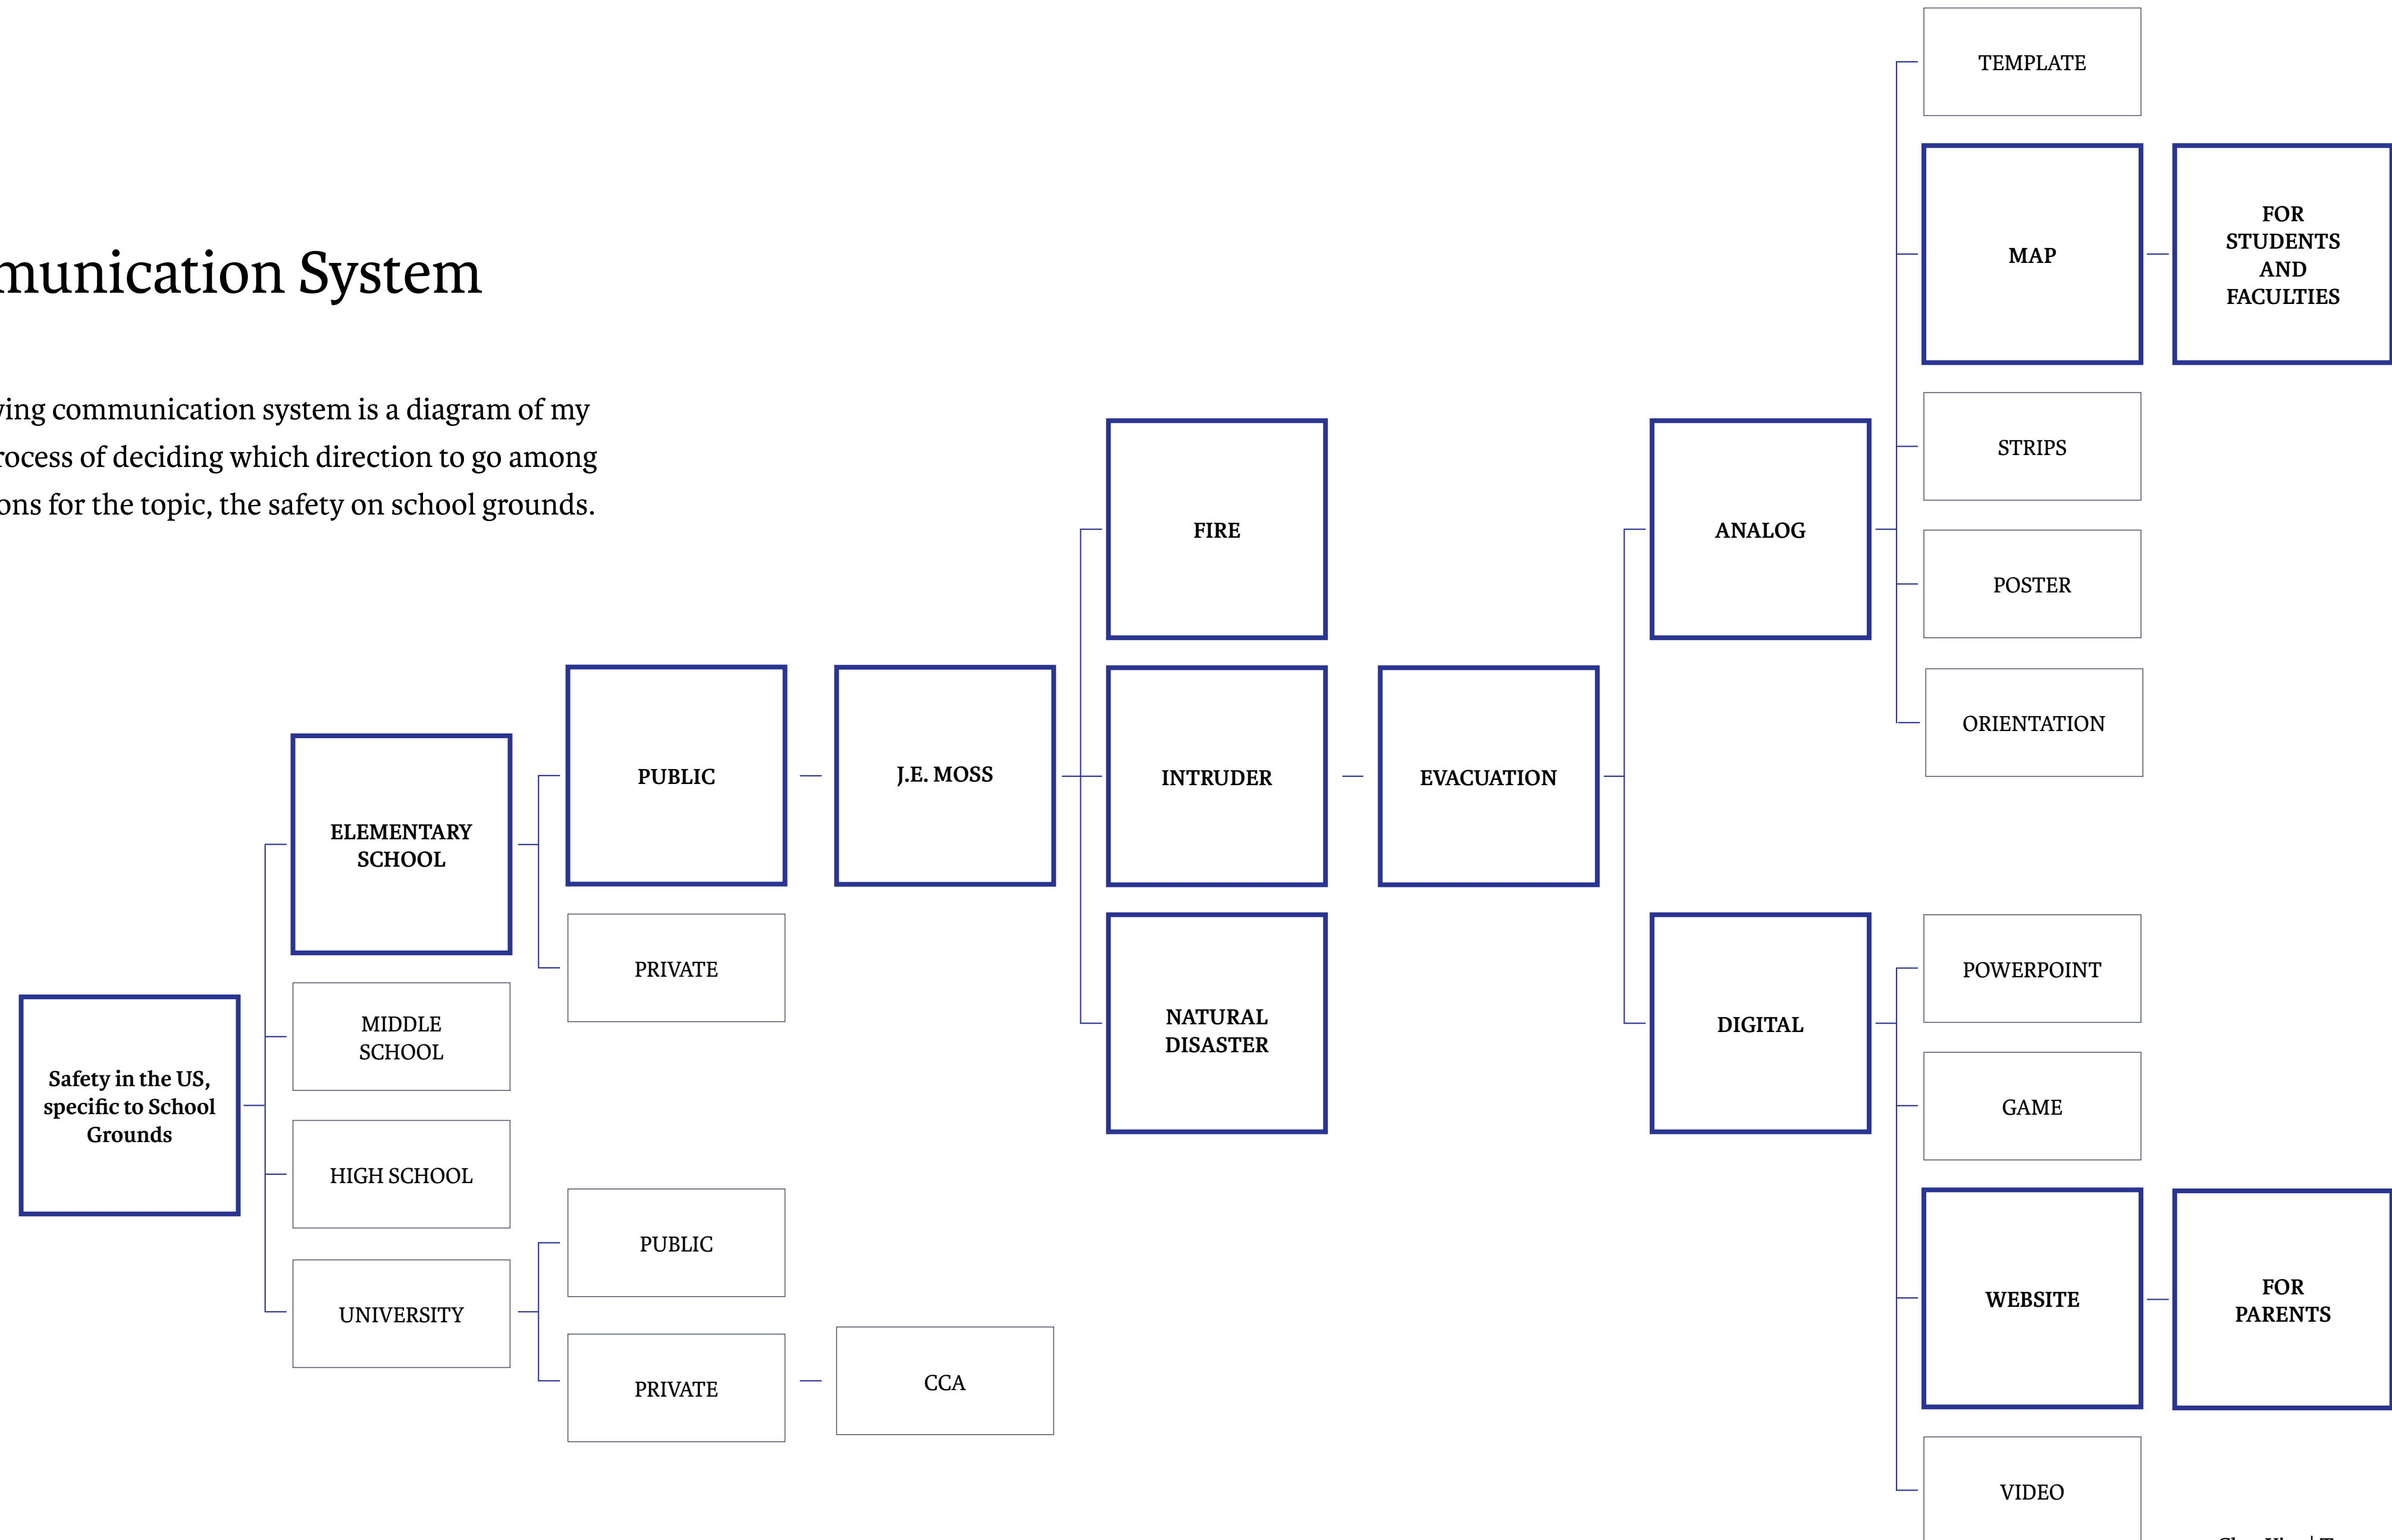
munication System

ving communication system is a diagram of my rocess of deciding which direction to go among ons for the topic, the safety on school grounds.

Safety in the US, specific to School Grounds

ELEMENTARY SCHOOL

MIDDLE SCHOOL

HIGH SCHOOL

UNIVERSITY

PUBLIC

PRIVATE

PUBLIC

PRIVATE

J.E. MOSS

CCA

FIRE

INTRUDER

NATURAL DISASTER

EVACUATION

ANALOG

DIGITAL

TEMPLATE

MAP

FOR STUDENTS AND FACULTIES

STRIPS

POSTER

ORIENTATION

POWERPOINT

GAME

WEBSITE

FOR PARENTS

VIDEO

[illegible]